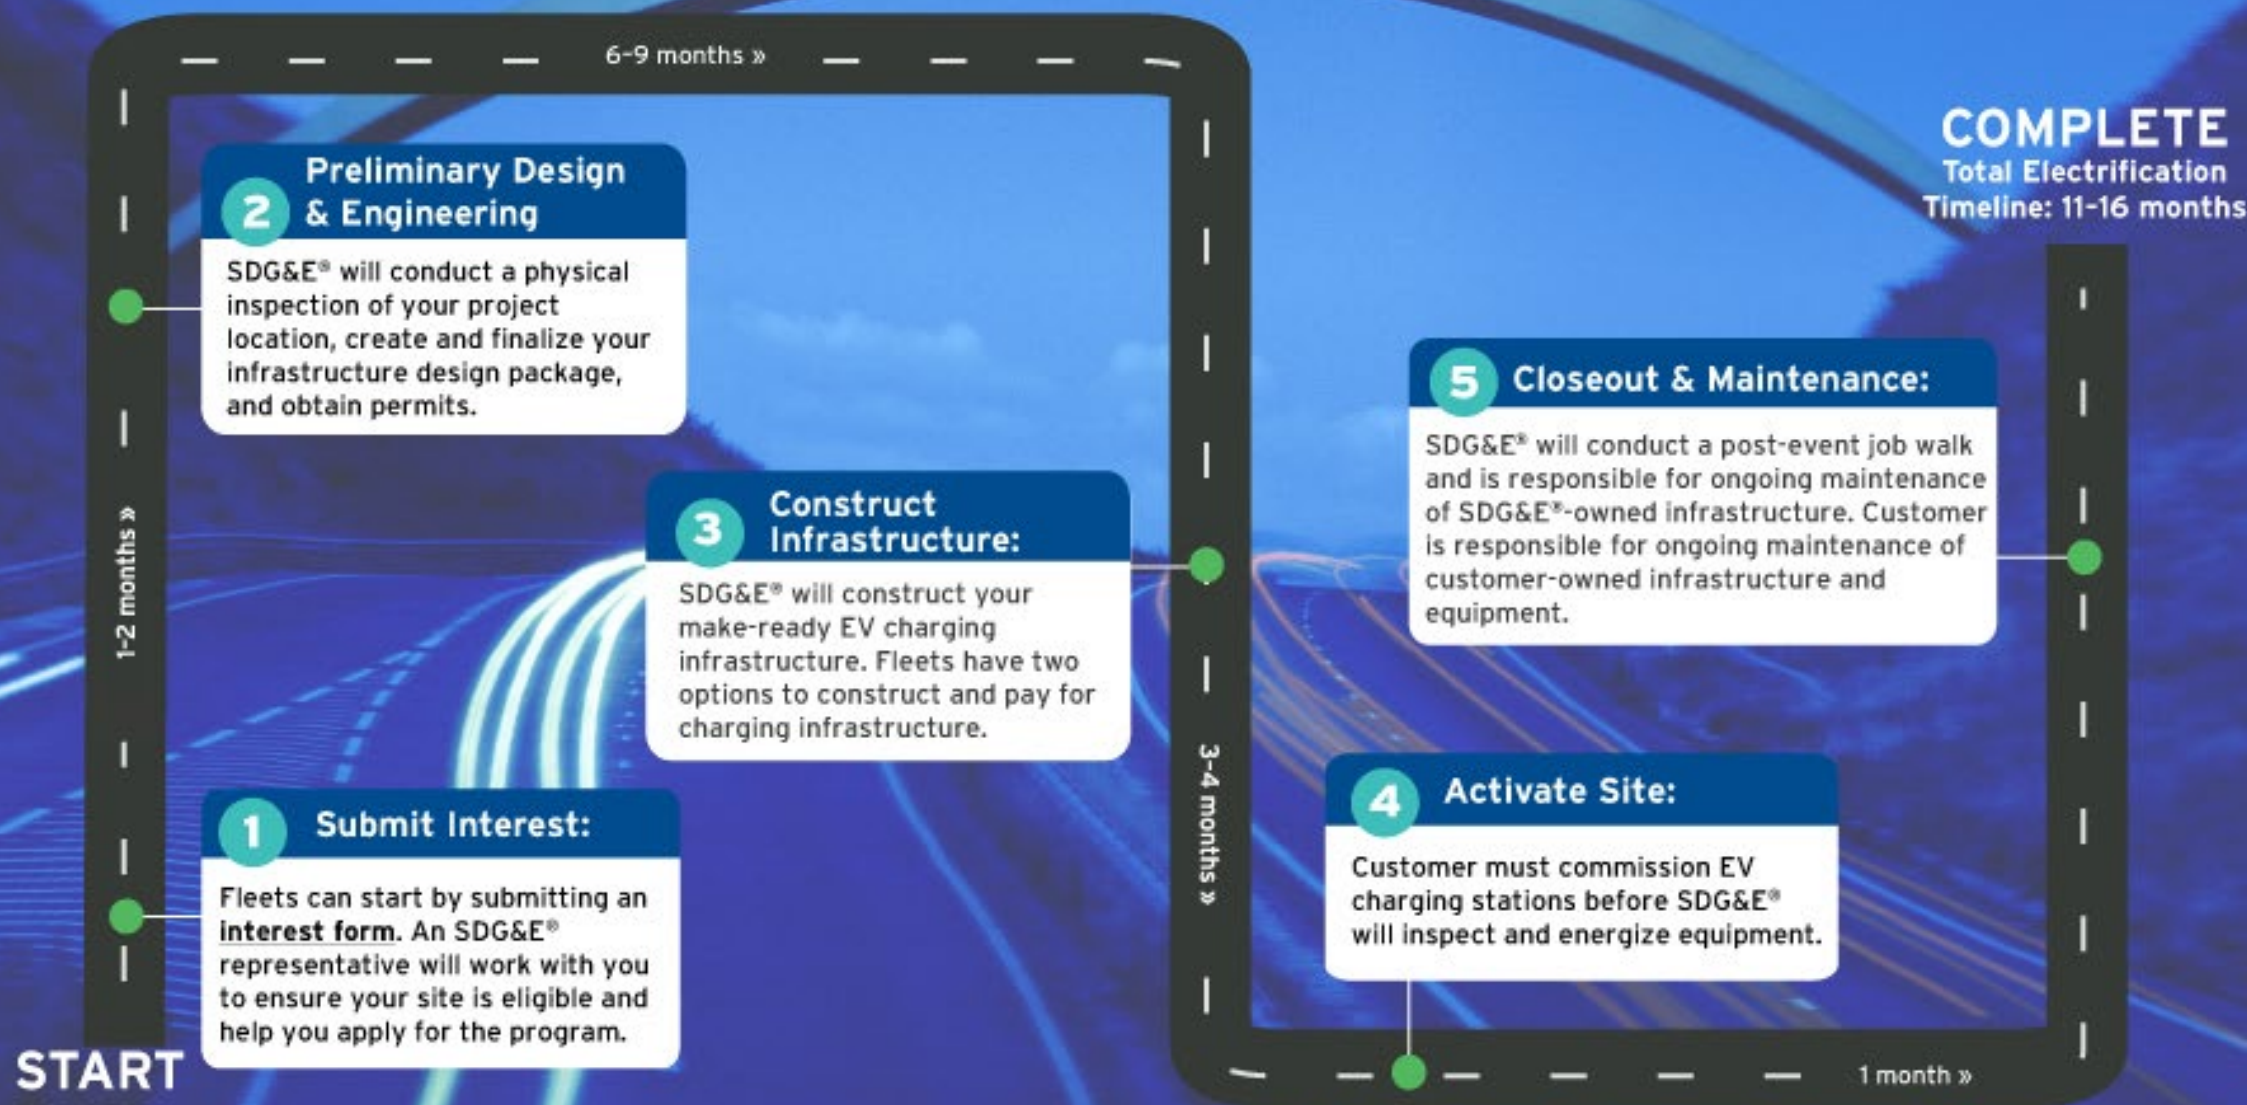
START

1-2 months »

1 Submit Interest:

Fleets can start by submitting an interest form. An SDG&E® representative will work with you to ensure your site is eligible and help you apply for the program.

2 Preliminary Design & Engineering

SDG&E® will conduct a physical inspection of your project location, create and finalize your infrastructure design package, and obtain permits.

6-9 months »

3 Construct Infrastructure:

SDG&E® will construct your make-ready EV charging infrastructure. Fleets have two options to construct and pay for charging infrastructure.

3-4 months »

4 Activate Site:

Customer must commission EV charging stations before SDG&E® will inspect and energize equipment.

1 month »

5 Closeout & Maintenance:

SDG&E® will conduct a post-event job walk and is responsible for ongoing maintenance of SDG&E®-owned infrastructure. Customer is responsible for ongoing maintenance of customer-owned infrastructure and equipment.

COMPLETE
Total Electrification Timeline: 11-16 months